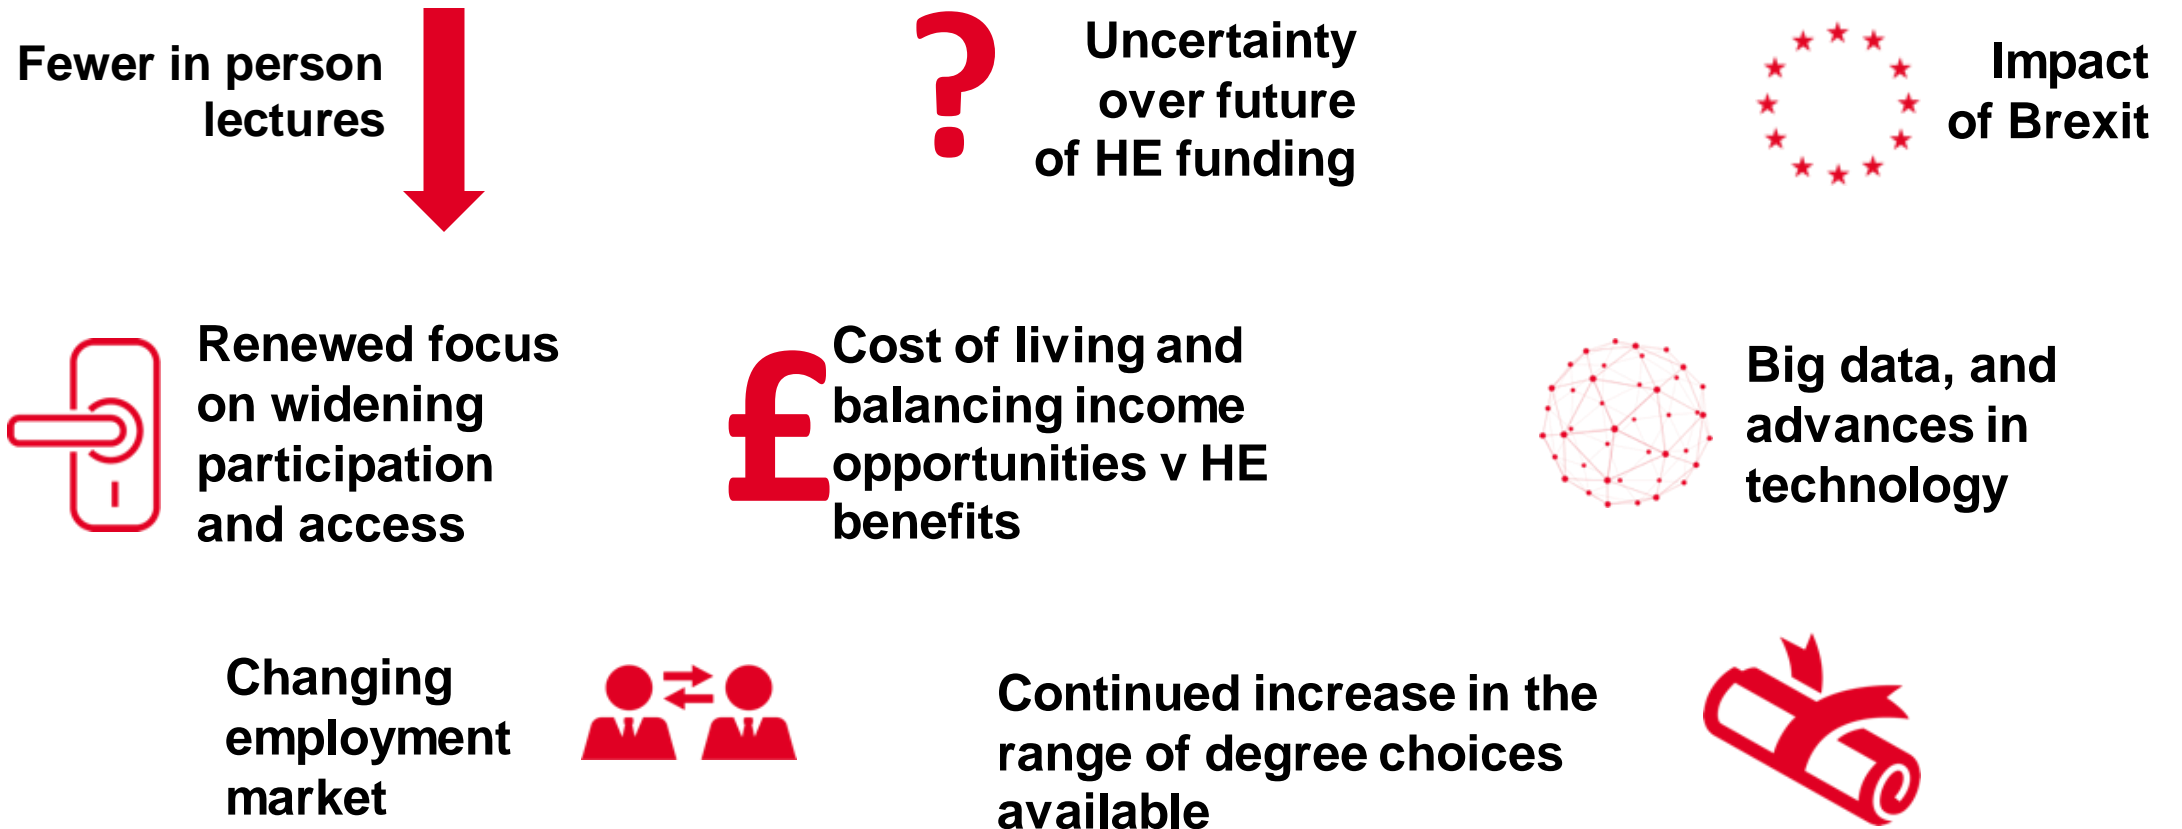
Fewer in person lectures

Uncertainty over future of HE funding

Impact of Brexit

Renewed focus on widening participation and access

Cost of living and balancing income opportunities v HE benefits

Big data, and advances in technology

Changing employment market

Continued increase in the range of degree choices available